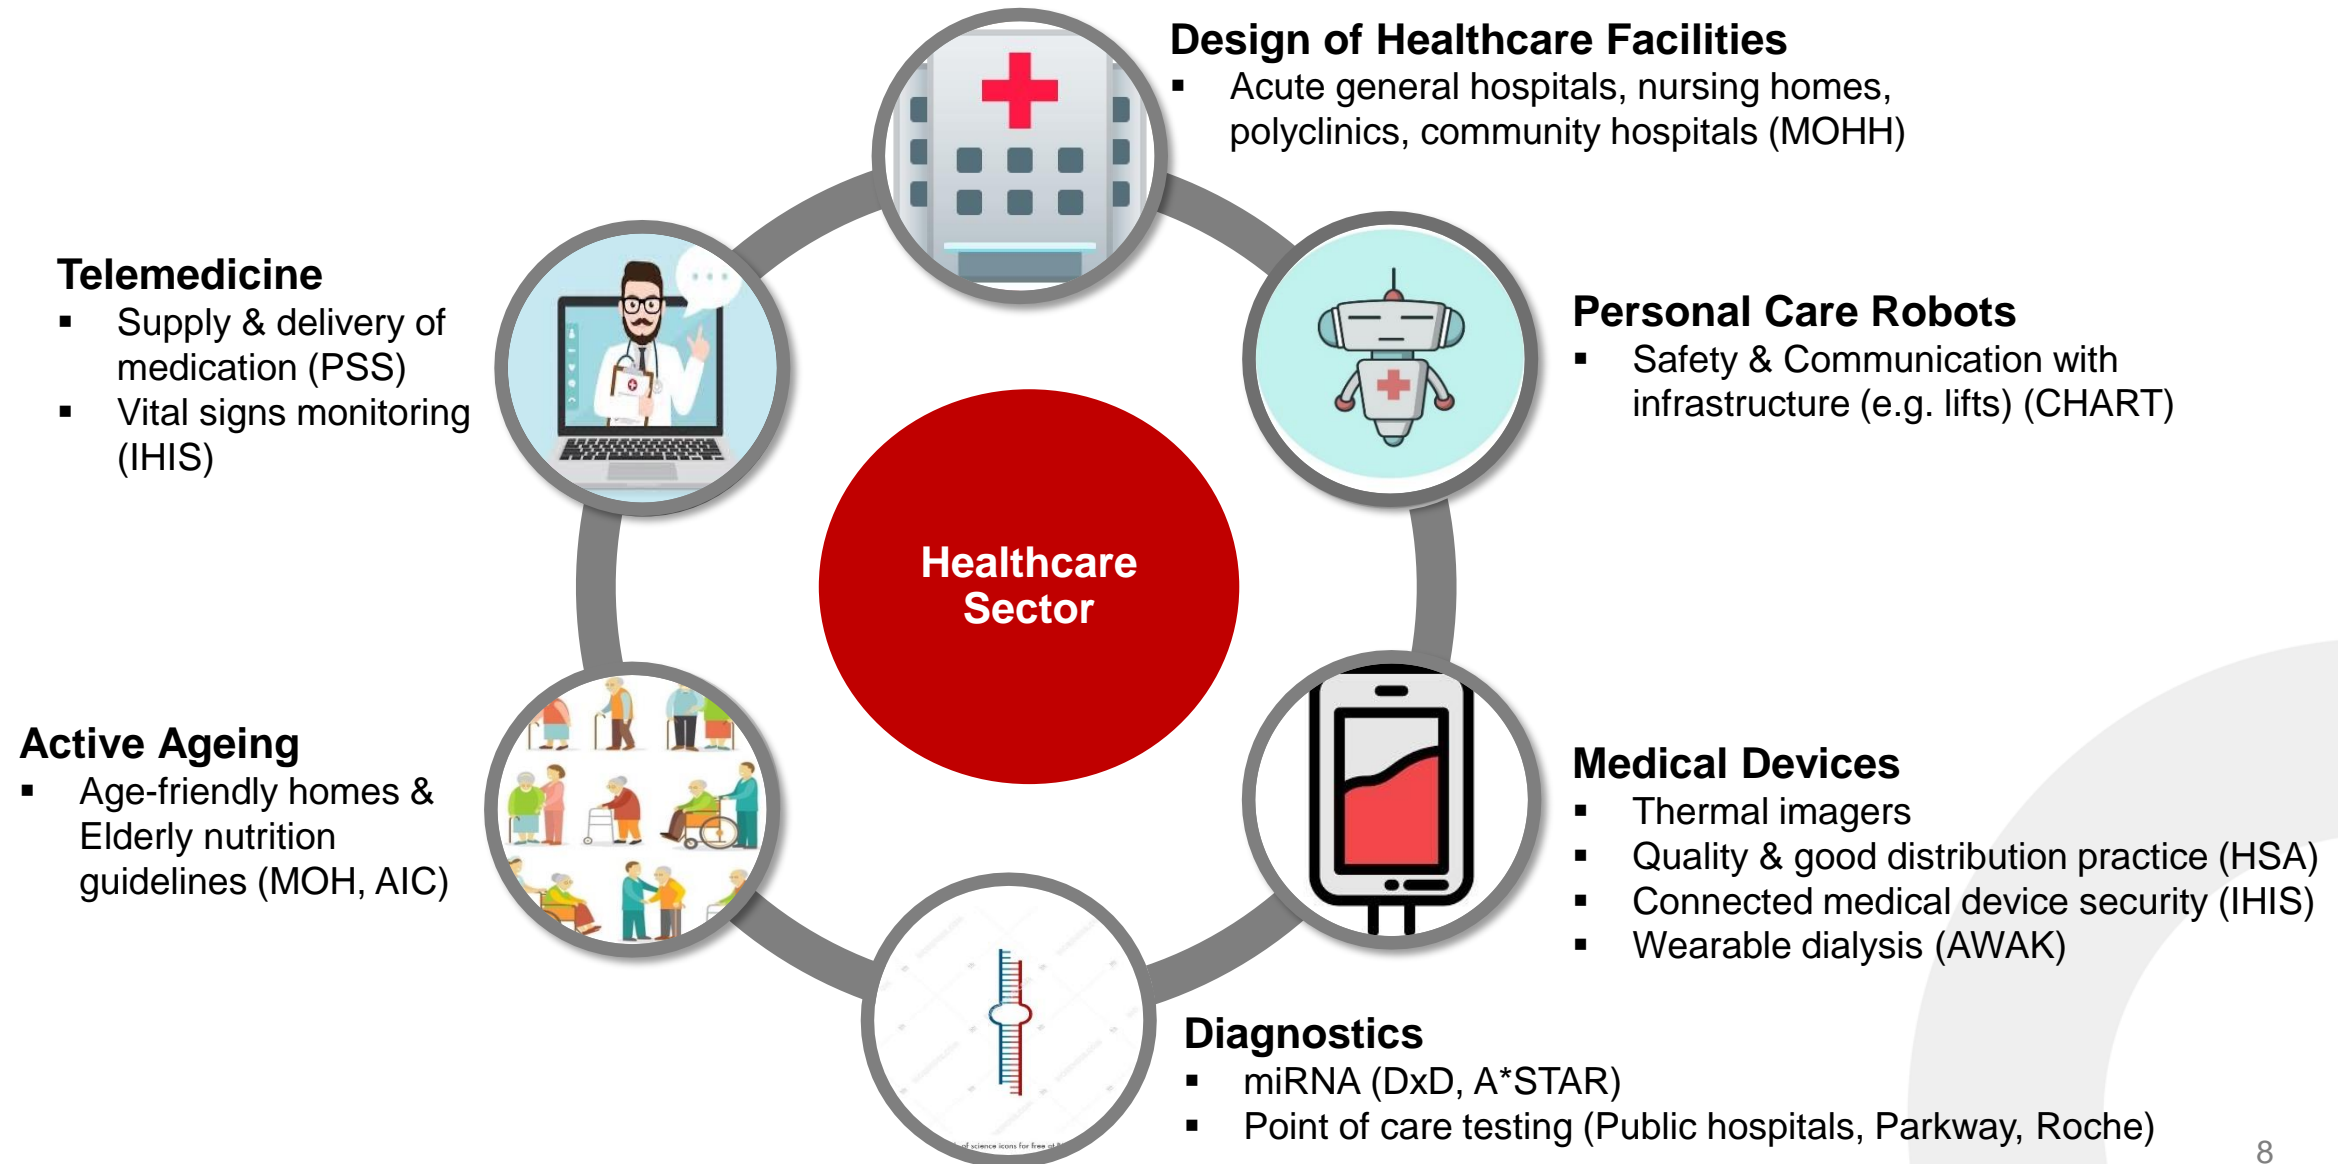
Design of Healthcare Facilities
▪ Acute general hospitals, nursing homes, polyclinics, community hospitals (MOHH)

Telemedicine
▪ Supply & delivery of medication (PSS)
▪ Vital signs monitoring (IHIS)

Personal Care Robots
▪ Safety & Communication with infrastructure (e.g. lifts) (CHART)

Healthcare Sector

Active Ageing
▪ Age-friendly homes & Elderly nutrition guidelines (MOH, AIC)

Medical Devices
▪ Thermal imagers
▪ Quality & good distribution practice (HSA)
▪ Connected medical device security (IHIS)
▪ Wearable dialysis (AWAK)

Diagnostics
▪ miRNA (DxD, A*STAR)
▪ Point of care testing (Public hospitals, Parkway, Roche)

8